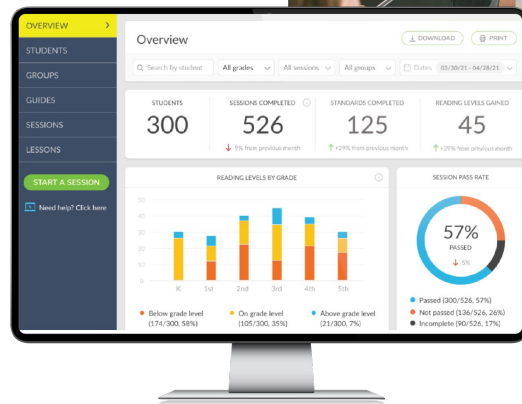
OVERVIEW >

STUDENTS

GROUPS

GUIDES

SESSIONS

LESSONS

START A SESSION

Need help? Click here

Overview

DOWNLOAD

PRINT

Search by student

All grades

All sessions

All groups

Dates 01/30/21 - 04/28/21

STUDENTS

300

SESSIONS COMPLETED

526

9% from previous month

STANDARDS COMPLETED

125

+29% from previous month

READING LEVELS GAINED

45

+29% from previous month

READING LEVELS BY GRADE

50

40

30

20

10

0

K

1st

2nd

3rd

4th

5th

Below grade level (174/300, 58%)

On grade level (105/300, 35%)

Above grade level (21/300, 7%)

SESSION PASS RATE

57%

PASSED

5%

Passed (300/526, 57%)

Not passed (136/526, 26%)

Incomplete (90/526, 17%)